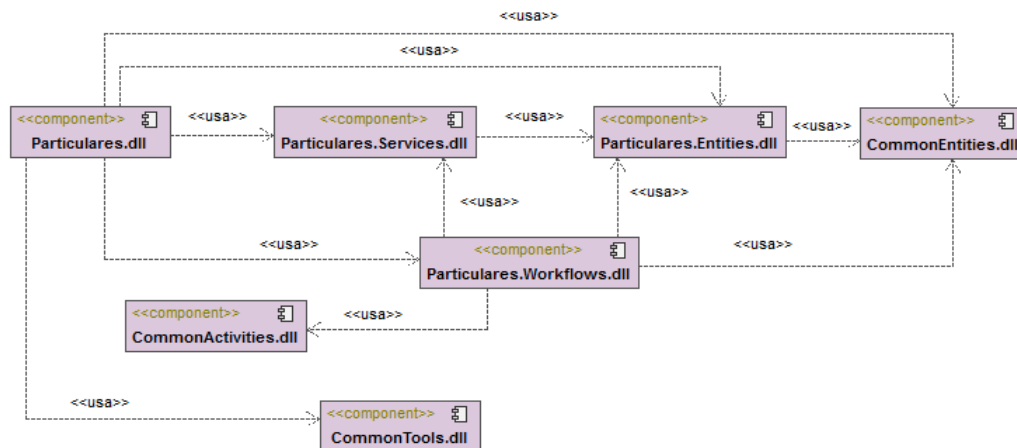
<<usa>>

<<usa>>

<<component>>
Particulares.dll

<<usa>>

<<component>>
Particulares.Services.dll

<<usa>>

<<component>>
Particulares.Entities.dll

<<usa>>

<<component>>
CommonEntities.dll

<<usa>>

<<usa>>

<<usa>>

<<component>>
Particulares.Workflows.dll

<<usa>>

<<component>>
CommonActivities.dll

<<usa>>

<<usa>>

<<component>>
CommonTools.dll